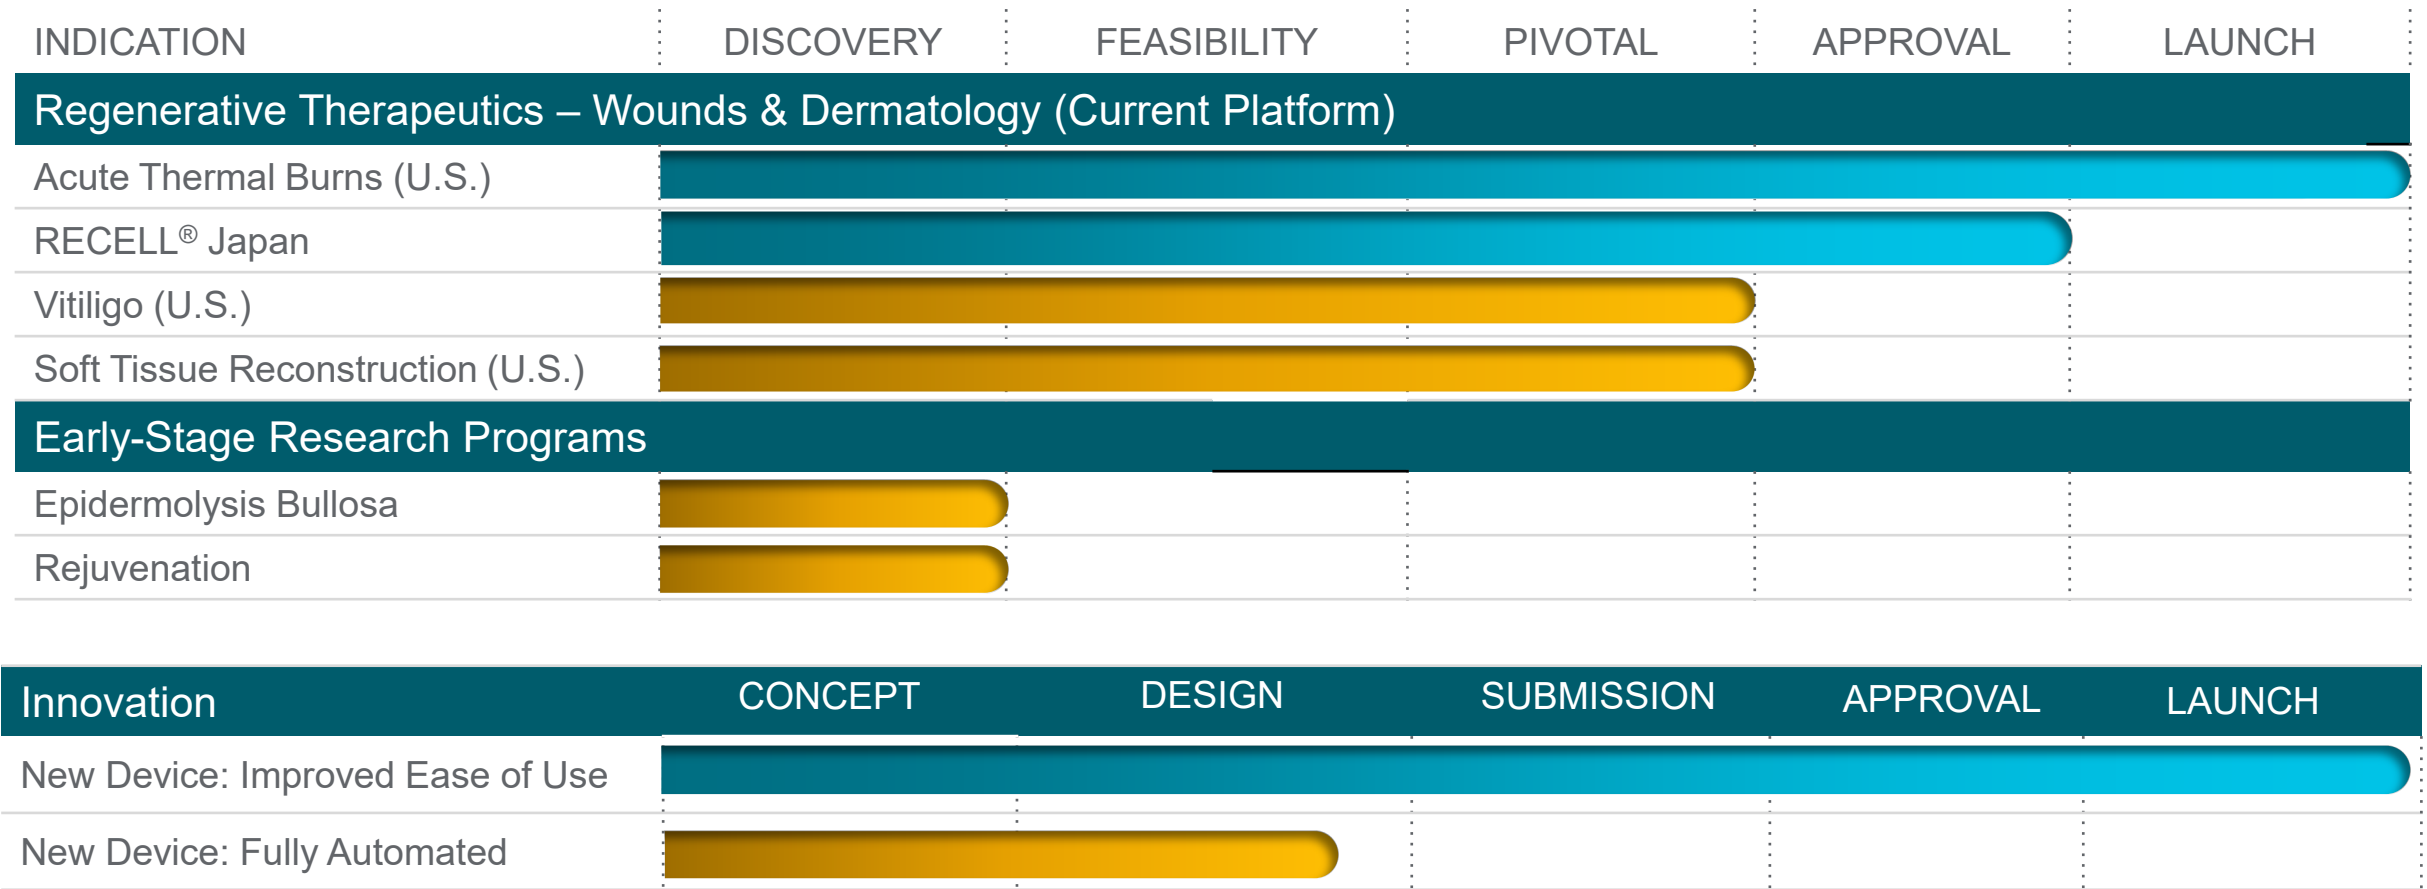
| INDICATION | DISCOVERY | FEASIBILITY | PIVOTAL | APPROVAL | LAUNCH |
|---|---|---|---|---|---|
| Regenerative Therapeutics – Wounds & Dermatology (Current Platform) | | | | | |
| Acute Thermal Burns (U.S.) | | | | | |
| RECELL® Japan | | | | | |
| Vitiligo (U.S.) | | | | | |
| Soft Tissue Reconstruction (U.S.) | | | | | |
| Early-Stage Research Programs | | | | | |
| Epidermolysis Bullosa | | | | | |
| Rejuvenation | | | | | |

| Innovation | CONCEPT | DESIGN | SUBMISSION | APPROVAL | LAUNCH |
|---|---|---|---|---|---|
| New Device: Improved Ease of Use | | | | | |
| New Device: Fully Automated | | | | | |